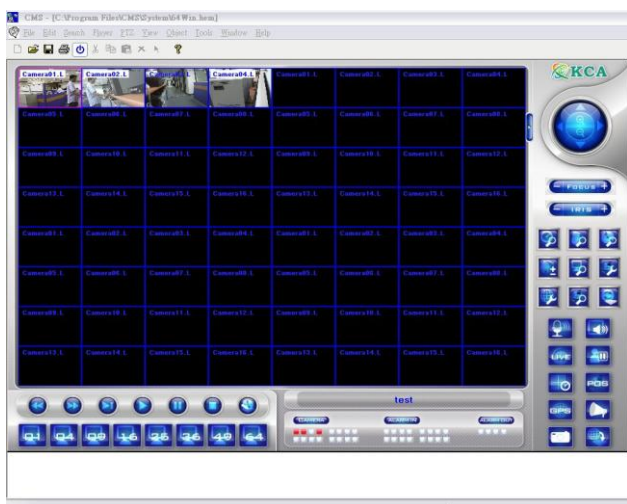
CMS - [C:\Program Files\CMS\System\64Win.hem]
File Edit Search Player PTZ View Object Tools Window Help

| Camera01.L | Camera02.L | Camera03.L | Camera04.L | Camera01.L | Camera02.L | Camera03.L | Camera04.L |
|---|---|---|---|---|---|---|---|
| Camera05.L | Camera06.L | Camera07.L | Camera08.L | Camera05.L | Camera06.L | Camera07.L | Camera08.L |
| Camera09.L | Camera10.L | Camera11.L | Camera12.L | Camera09.L | Camera10.L | Camera11.L | Camera12.L |
| Camera13.L | Camera14.L | Camera15.L | Camera16.L | Camera13.L | Camera14.L | Camera15.L | Camera16.L |
| Camera01.L | Camera02.L | Camera03.L | Camera04.L | Camera01.L | Camera02.L | Camera03.L | Camera04.L |
| Camera05.L | Camera06.L | Camera07.L | Camera08.L | Camera05.L | Camera06.L | Camera07.L | Camera08.L |
| Camera09.L | Camera10.L | Camera11.L | Camera12.L | Camera09.L | Camera10.L | Camera11.L | Camera12.L |
| Camera13.L | Camera14.L | Camera15.L | Camera16.L | Camera13.L | Camera14.L | Camera15.L | Camera16.L |

KCA
FOCUS
IRIS
LIVE
POS
GPS

test

01 04 09 16 25 36 49 64